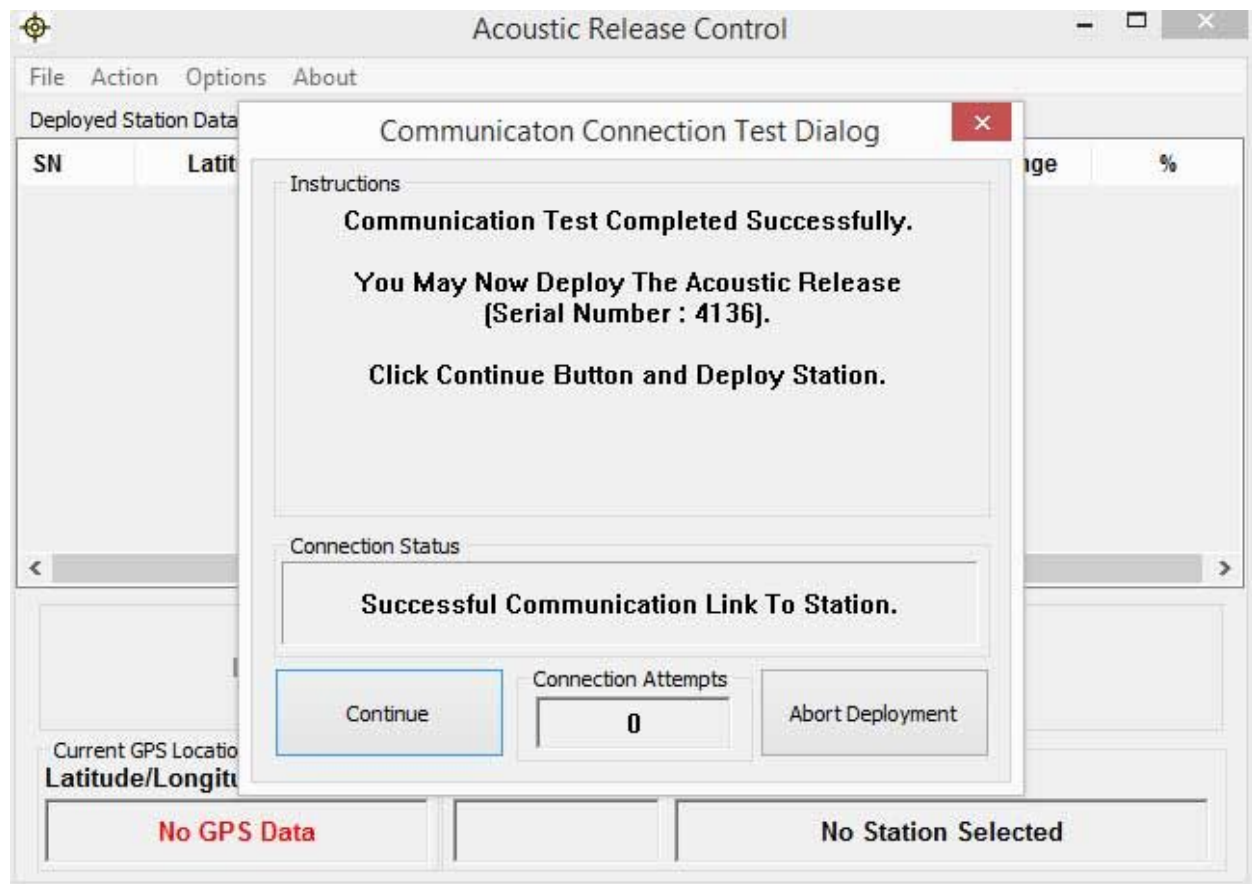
Acoustic Release Control

File Action Options About

Deployed Station Data

SN Latit ige %

Communicaton Connection Test Dialog

Instructions

Communication Test Completed Successfully.

You May Now Deploy The Acoustic Release (Serial Number : 4136).

Click Continue Button and Deploy Station.

Connection Status

Successful Communication Link To Station.

Continue

Connection Attempts

0

Abort Deployment

Current GPS Locatio

Latitude/Longitu

No GPS Data

No Station Selected